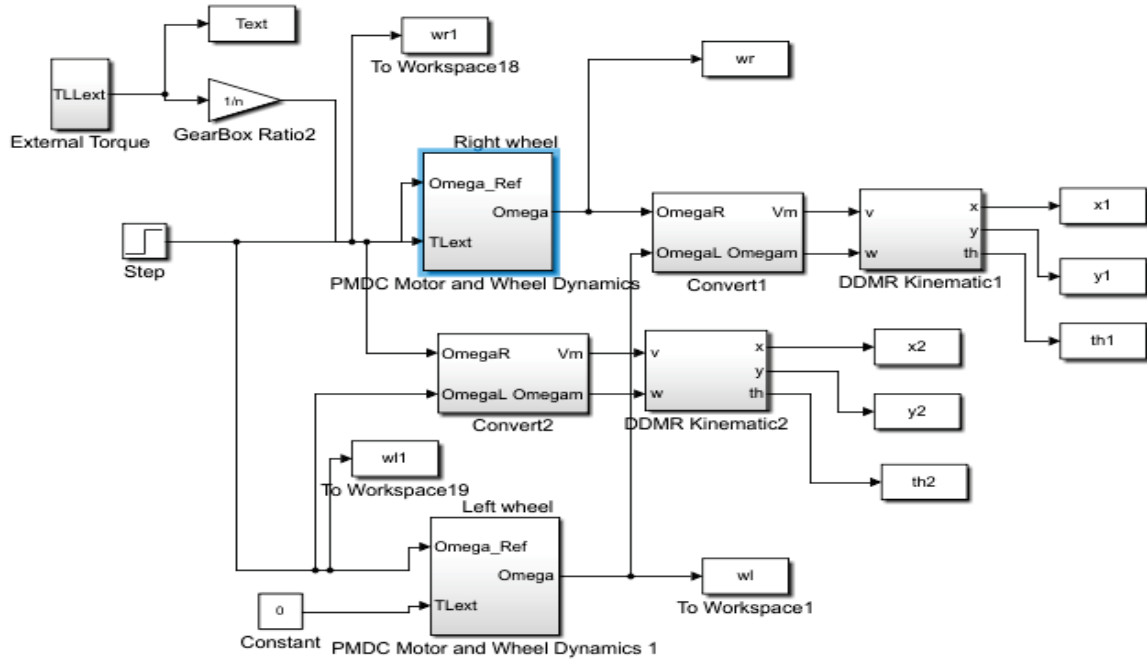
Text

wr1
To Workspace18

TLLext
External Torque

1/n
GearBox Ratio2

wr

Right wheel
Omega_Ref
Omega
TLext
PMDC Motor and Wheel Dynamics

Step

OmegaR Vm
OmegaL Omegam
Convert1

v x
y
w th
DDMR Kinematic1

x1

y1

th1

OmegaR Vm
OmegaL Omegam
Convert2

v x
y
w th
DDMR Kinematic2

x2

y2

th2

wl1
To Workspace19

Left wheel
Omega_Ref
Omega
TLext
PMDC Motor and Wheel Dynamics 1

0
Constant

wl
To Workspace1